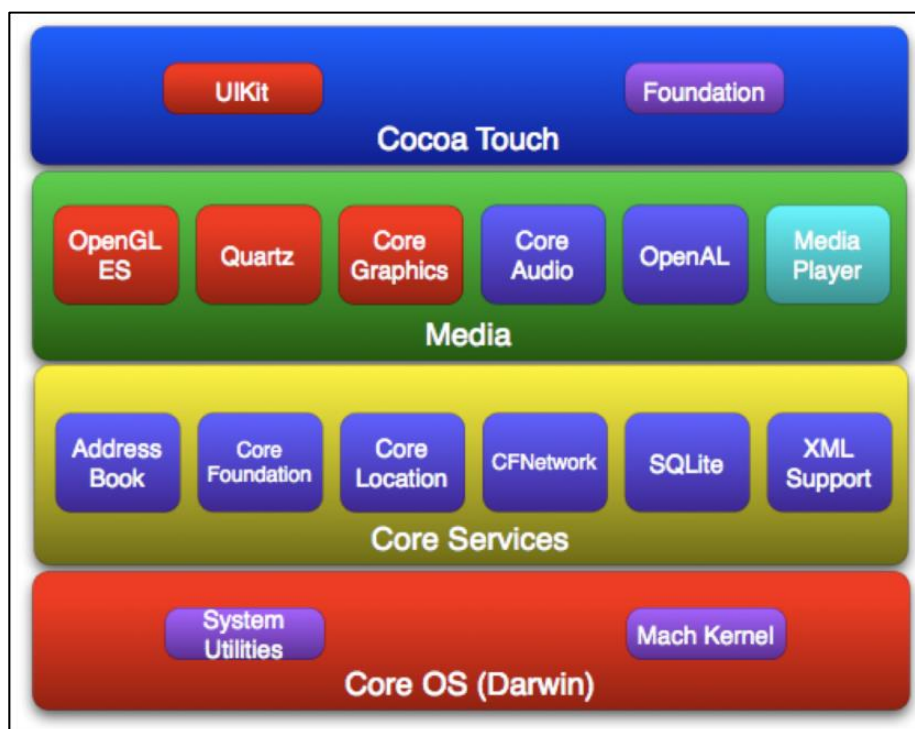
UIKit

Foundation

Cocoa Touch

OpenGL ES

Quartz

Core Graphics

Core Audio

OpenAL

Media Player

Media

Address Book

Core Foundation

Core Location

CFNetwork

SQLite

XML Support

Core Services

System Utilities

Mach Kernel

Core OS (Darwin)